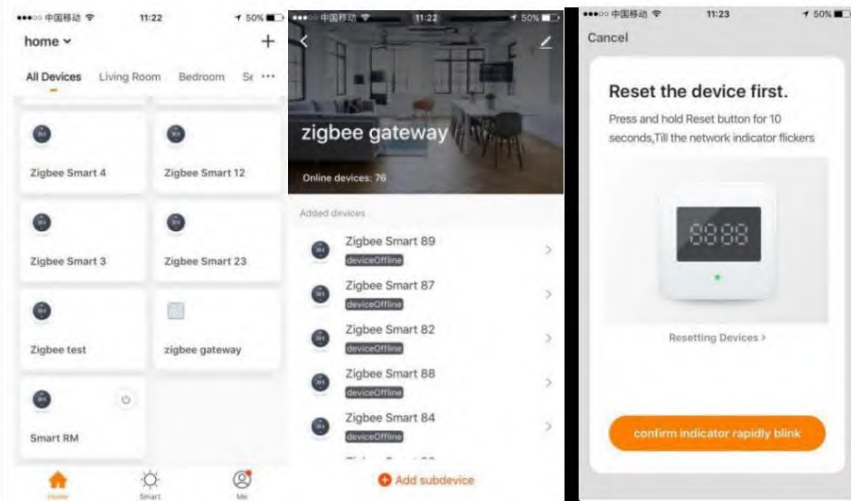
●●●○○ 中国移动 11:22 50%

home

+

All Devices Living Room Bedroom S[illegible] •••

Zigbee Smart 4

Zigbee Smart 12

Zigbee Smart 3

Zigbee Smart 23

Zigbee test

zigbee gateway

Smart RM

Home Smart Me

●●●○○ 中国移动 11:22 50%

zigbee gateway

Online devices: 76

Added devices

Zigbee Smart 89
deviceOffline

Zigbee Smart 87
deviceOffline

Zigbee Smart 82
deviceOffline

Zigbee Smart 88
deviceOffline

Zigbee Smart 84
deviceOffline

Add subdevice

●●●○○ 中国移动 11:23 50%

Cancel

Reset the device first.

Press and hold Reset button for 10 seconds,Till the network indicator flickers

8888

Resetting Devices >

confirm indicator rapidly blink